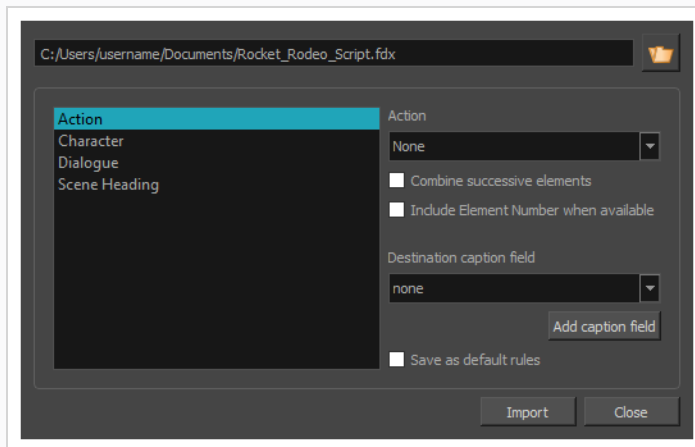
C:/Users/username/Documents/Rocket_Rodeo_Script.fdx

Action
Character
Dialogue
Scene Heading

Action

None

Combine successive elements

Include Element Number when available

Destination caption field

none

Add caption field

Save as default rules

Import

Close